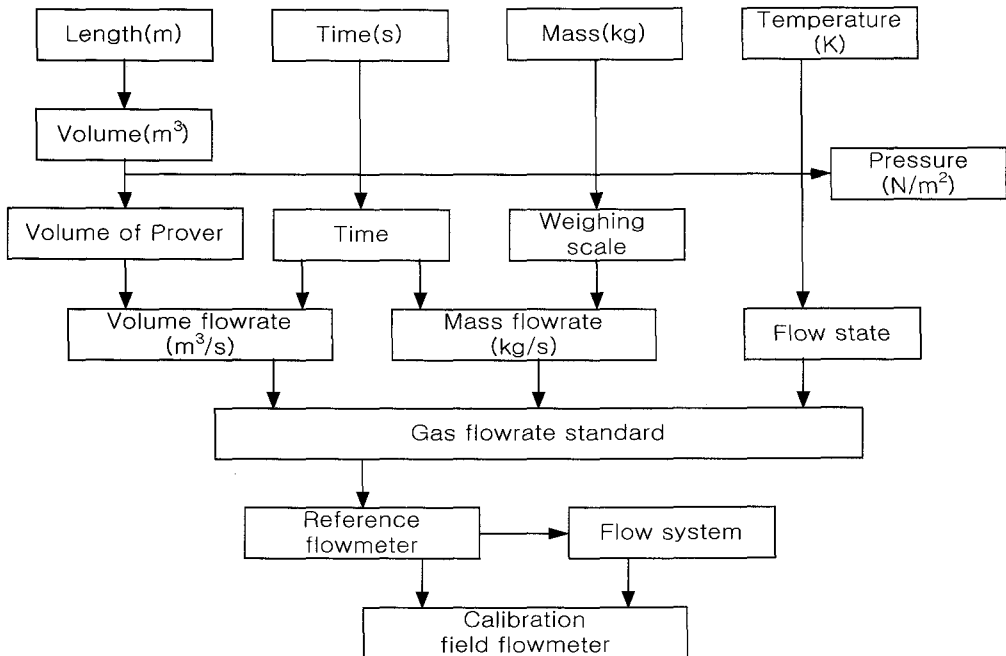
Length(m)

Time(s)

Mass(kg)

Temperature (K)

Volume($m^3$)

Pressure ($N/m^2$)

Volume of Prover

Time

Weighing scale

Volume flowrate ($m^3/s$)

Mass flowrate (kg/s)

Flow state

Gas flowrate standard

Reference flowmeter

Flow system

Calibration field flowmeter